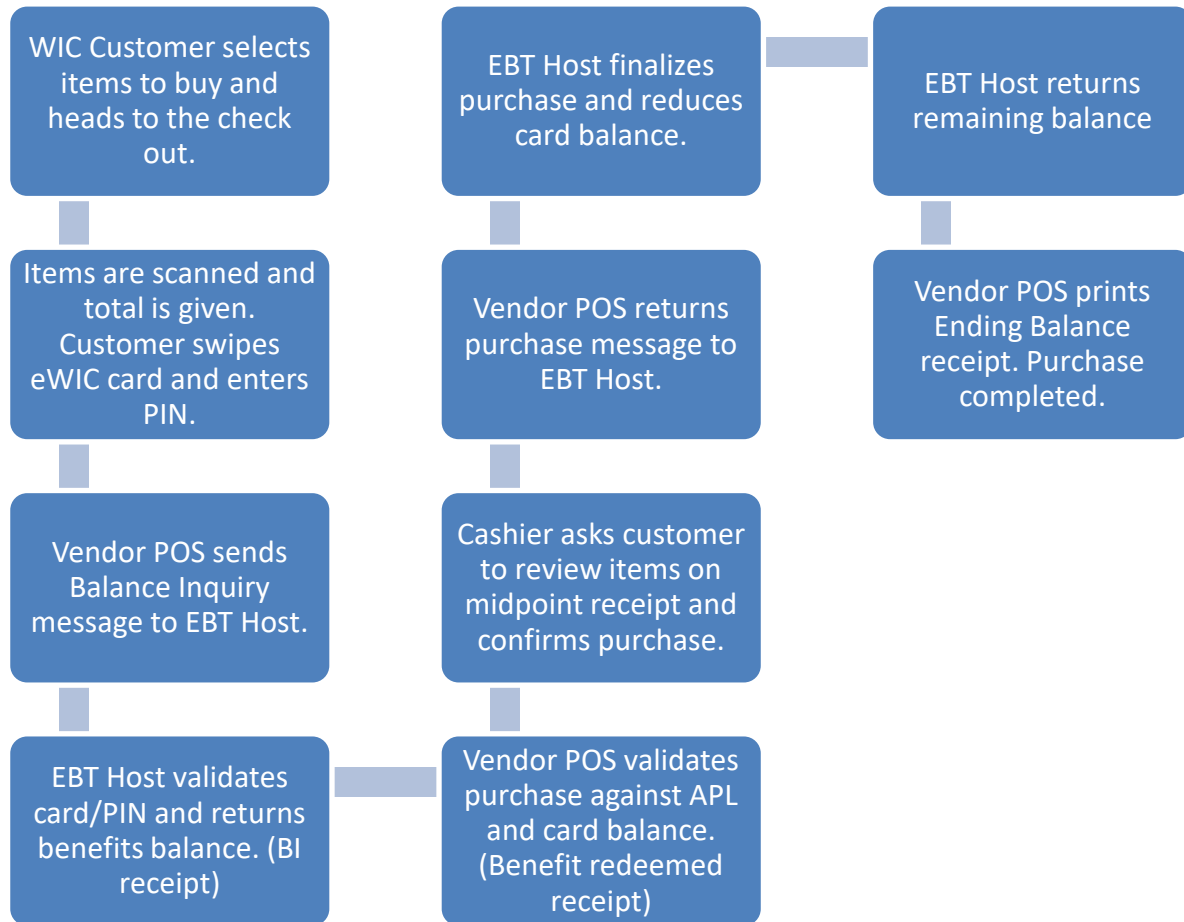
WIC Customer selects items to buy and heads to the check out.

Items are scanned and total is given. Customer swipes eWIC card and enters PIN.

Vendor POS sends Balance Inquiry message to EBT Host.

EBT Host validates card/PIN and returns benefits balance. (BI receipt)

Vendor POS validates purchase against APL and card balance. (Benefit redeemed receipt)

Cashier asks customer to review items on midpoint receipt and confirms purchase.

Vendor POS returns purchase message to EBT Host.

EBT Host finalizes purchase and reduces card balance.

EBT Host returns remaining balance

Vendor POS prints Ending Balance receipt. Purchase completed.